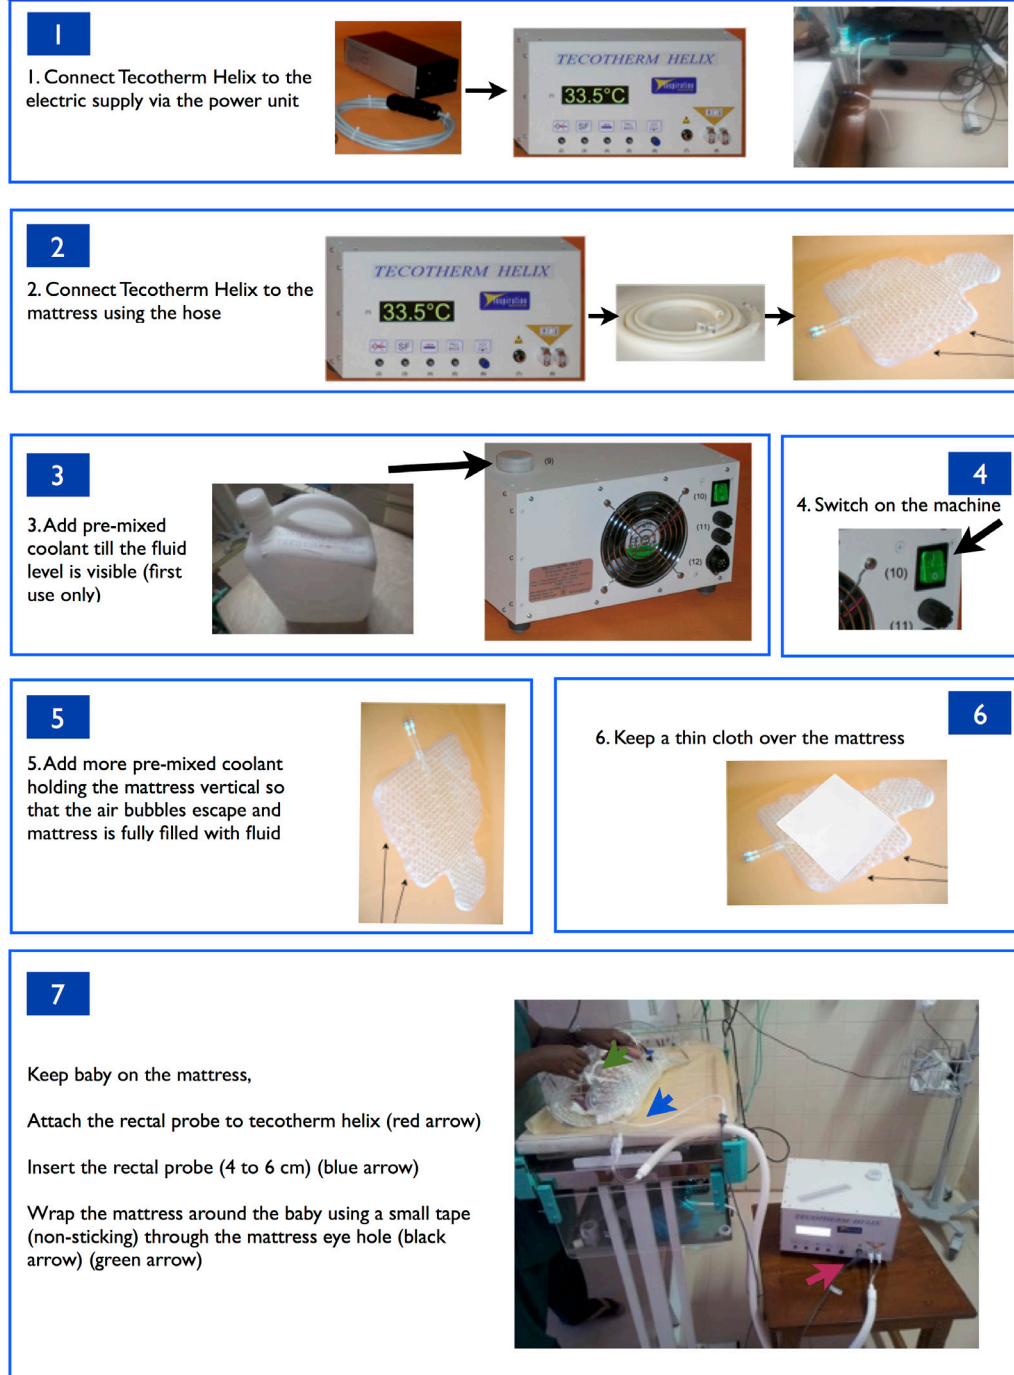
1

1. Connect Tecotherm Helix to the electric supply via the power unit

TECOTHERM HELIX

33.5°C

2

2. Connect Tecotherm Helix to the mattress using the hose

TECOTHERM HELIX

33.5°C

SF

3

3. Add pre-mixed coolant till the fluid level is visible (first use only)

(9)

(10)

(11)

(12)

4

4. Switch on the machine

(10)

(11)

5

5. Add more pre-mixed coolant holding the mattress vertical so that the air bubbles escape and mattress is fully filled with fluid

6

6. Keep a thin cloth over the mattress

7

Keep baby on the mattress,

Attach the rectal probe to tecotherm helix (red arrow)

Insert the rectal probe (4 to 6 cm) (blue arrow)

Wrap the mattress around the baby using a small tape (non-sticking) through the mattress eye hole (black arrow) (green arrow)

TECOTHERM HELIX